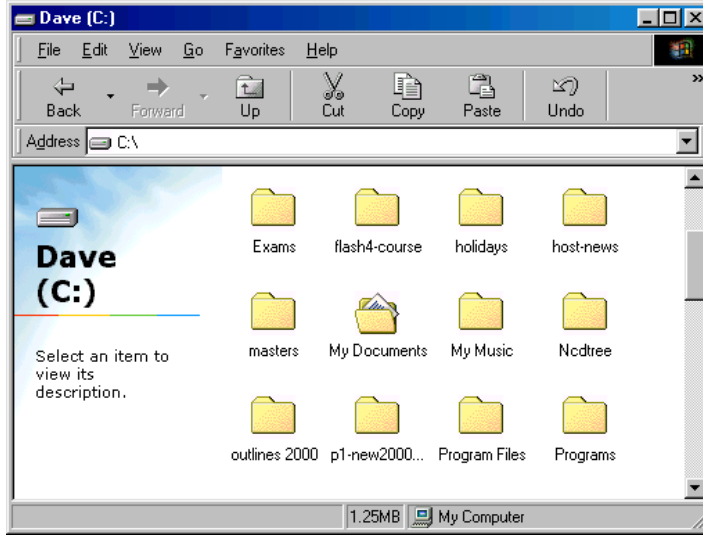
Dave (C:)

File Edit View Go Favorites Help

Back Forward Up Cut Copy Paste Undo

Address C:\

Dave (C:)

Select an item to view its description.

Exams flash4-course holidays host-news

masters My Documents My Music Ncdtree

outlines 2000 p1-new2000... Program Files Programs

1.25MB My Computer